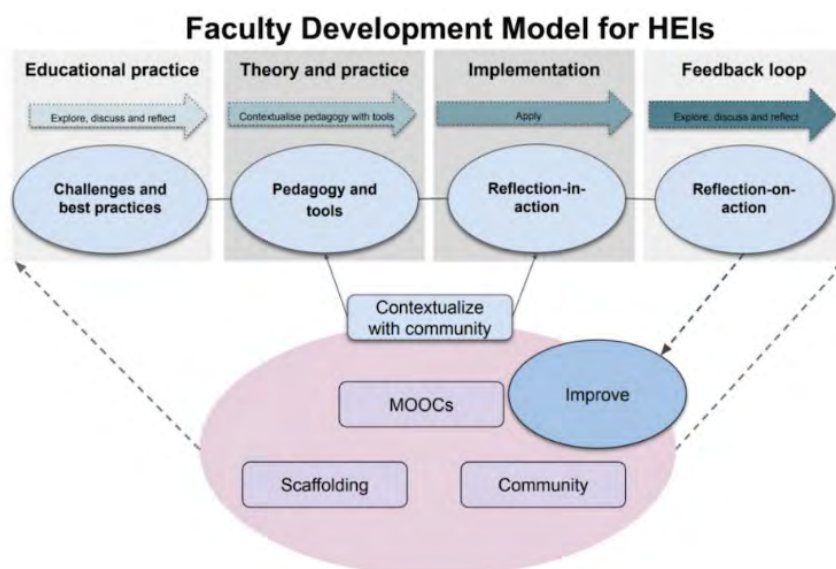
Faculty Development Model for HEIs

Educational practice

Explore, discuss and reflect

Challenges and best practices

Theory and practice

Contextualise pedagogy with tools

Pedagogy and tools

Implementation

Apply

Reflection-in-action

Feedback loop

Explore, discuss and reflect

Reflection-on-action

Contextualize with community

MOOCs

Improve

Scaffolding

Community